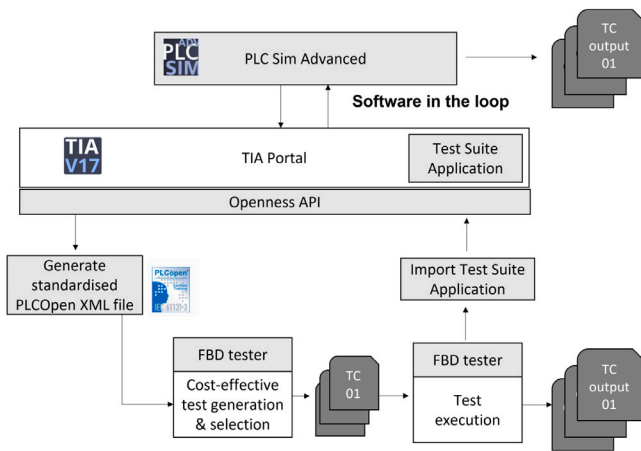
PLC SIM

PLC Sim Advanced

TC output 01

Software in the loop

TIA V17

TIA Portal

Test Suite Application

Openness API

Generate standardised PLCOpen XML file

PLCopen

Import Test Suite Application

FBD tester

Cost-effective test generation & selection

TC 01

FBD tester

Test execution

TC output 01